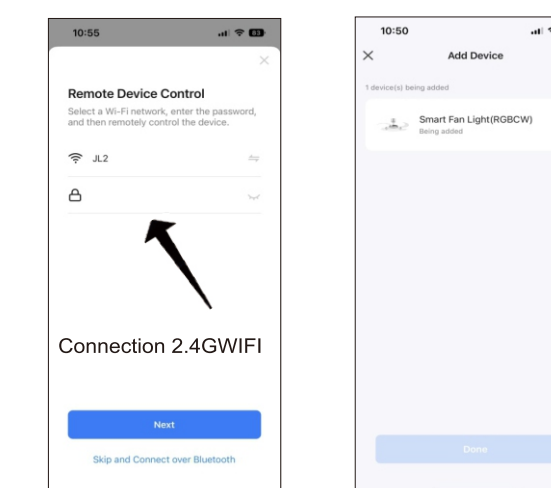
10:55

Remote Device Control

Select a Wi-Fi network, enter the password, and then remotely control the device.

JL2

Connection 2.4GWIFI

Next

Skip and Connect over Bluetooth

10:50

Add Device

1 device(s) being added

Smart Fan Light(RGBCW)

Being added

Done